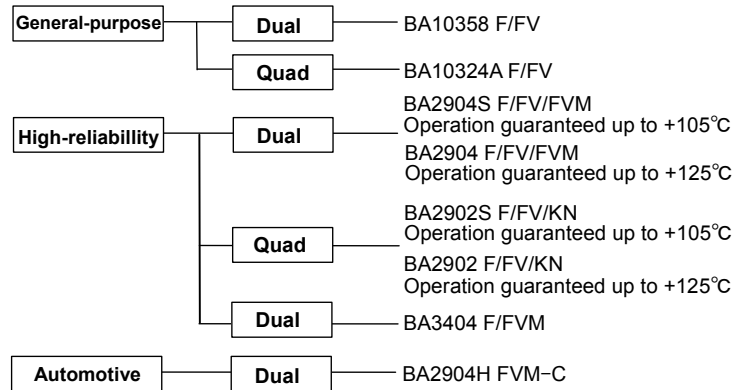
General-purpose

Dual

BA10358 F/FV

Quad

BA10324A F/FV

High-reliabillity

Dual

BA2904S F/FV/FVM
Operation guaranteed up to +105℃

BA2904 F/FV/FVM
Operation guaranteed up to +125℃

Quad

BA2902S F/FV/KN
Operation guaranteed up to +105℃

BA2902 F/FV/KN
Operation guaranteed up to +125℃

Dual

BA3404 F/FVM

Automotive

Dual

BA2904H FVM-C